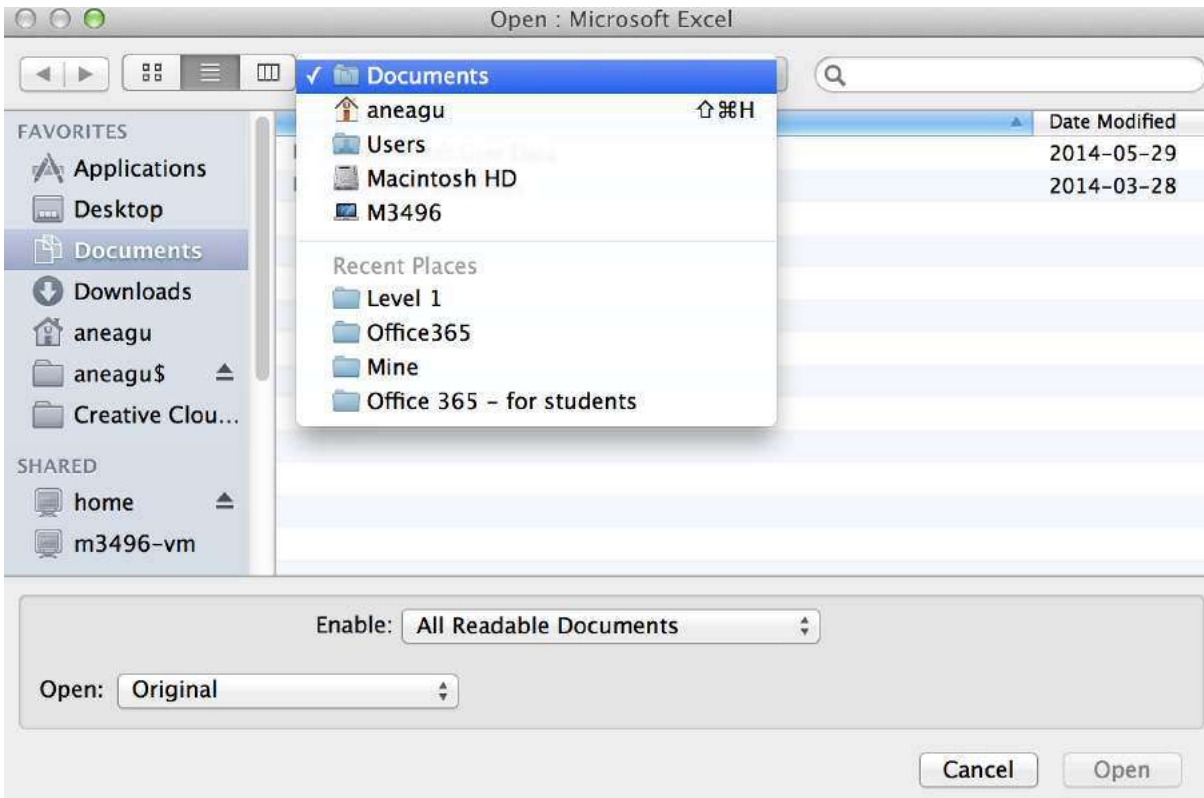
Open : Microsoft Excel

✓ Documents
aneagu ⇧⌘H
Users
Macintosh HD
M3496
Recent Places
Level 1
Office365
Mine
Office 365 - for students

FAVORITES
Applications
Desktop
Documents
Downloads
aneagu
aneagu$
Creative Clou...
SHARED
home
m3496-vm

Date Modified
2014-05-29
2014-03-28

Enable: All Readable Documents
Open: Original

Cancel
Open